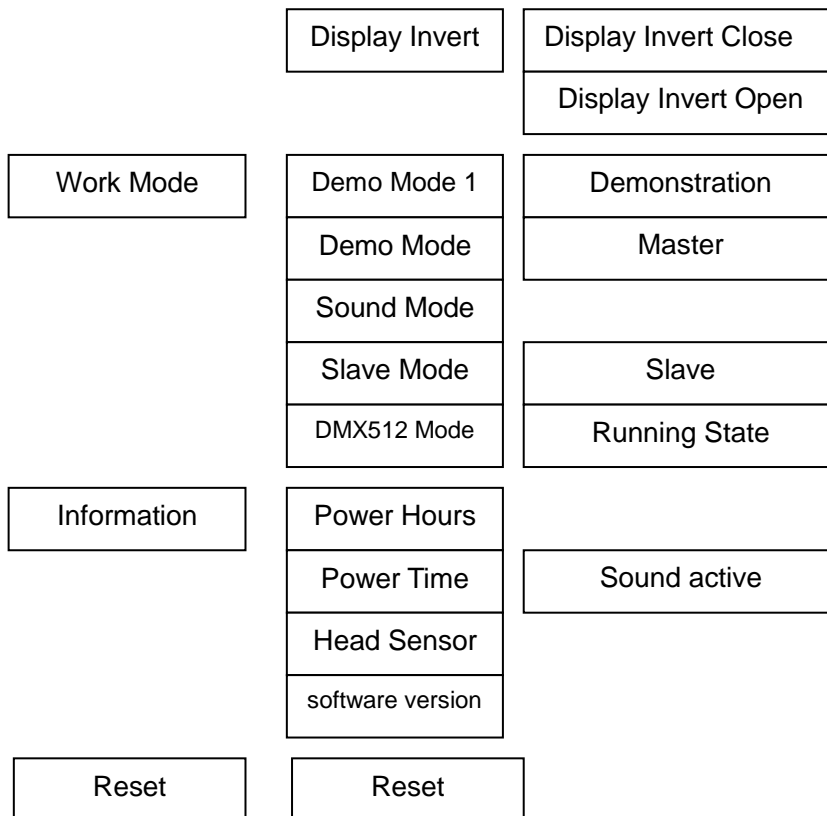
Display Invert

Display Invert Close

Display Invert Open

Work Mode

Demo Mode 1

Demo Mode

Sound Mode

Slave Mode

DMX512 Mode

Demonstration

Master

Slave

Running State

Information

Power Hours

Power Time

Head Sensor

software version

Sound active

Reset

Reset